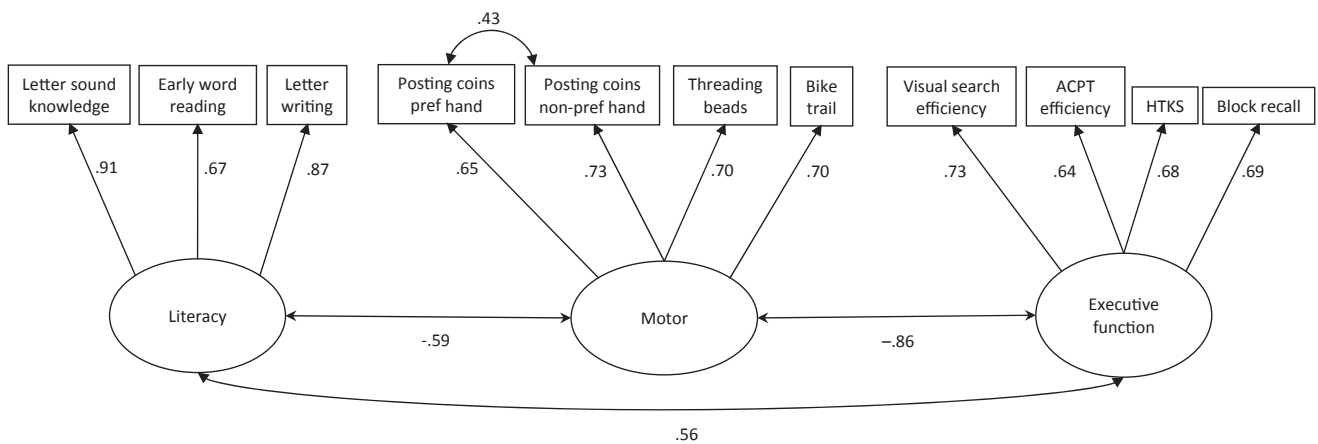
.43

Letter sound knowledge

Early word reading

Letter writing

Posting coins pref hand

Posting coins non-pref hand

Threading beads

Bike trail

Visual search efficiency

ACPT efficiency

HTKS

Block recall

.91

.67

.87

.65

.73

.70

.70

.73

.64

.68

.69

Literacy

Motor

Executive function

-.59

–.86

.56